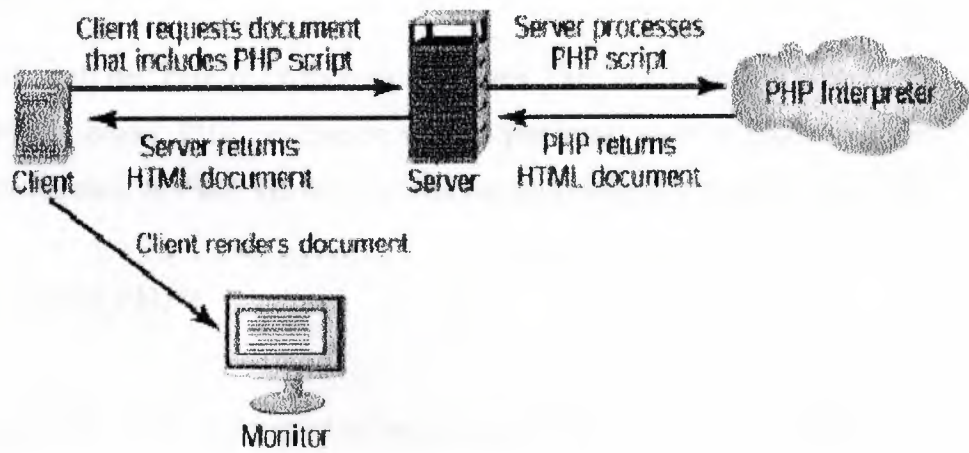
Client requests document that includes PHP script

Server processes PHP script

PHP Interpreter

Server returns HTML document

PHP returns HTML document

Client

Server

Client renders document

Monitor